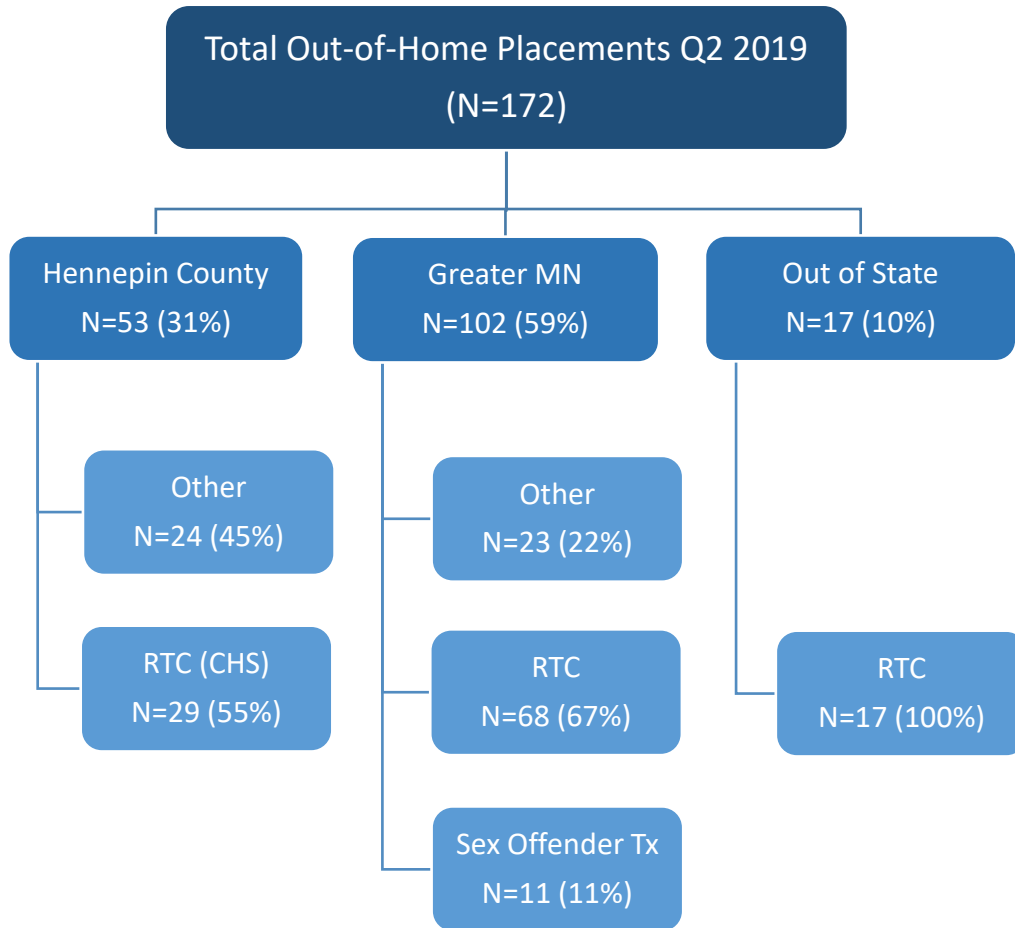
Total Out-of-Home Placements Q2 2019
(N=172)

Hennepin County
N=53 (31%)

Greater MN
N=102 (59%)

Out of State
N=17 (10%)

Other
N=24 (45%)

RTC (CHS)
N=29 (55%)

Other
N=23 (22%)

RTC
N=68 (67%)

Sex Offender Tx
N=11 (11%)

RTC
N=17 (100%)